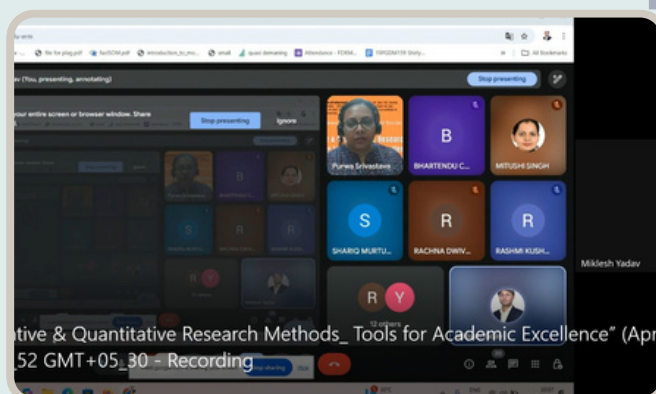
file for plag.pdf fanSOM.pdf introduction_to_mo... small quasi demanding Attendance - FDRM... 19PGDM159 Study... All Bookmarks

dav (You, presenting, annotating)

Stop presenting

your entire screen or browser window. Share

Stop presenting

Ignore

Purwa Srivastava

B

BHARTENDU C...

MITUSHI SINGH

S

SHARIQ MURTU...

R

RACHNA DWIV...

R

RASHMI KUSH...

Miklesh Yadav

R Y

12 others

tive & Quantitative Research Methods_ Tools for Academic Excellence" (Apr
52 GMT+05_30 - Recording

Stop sharing

Hide